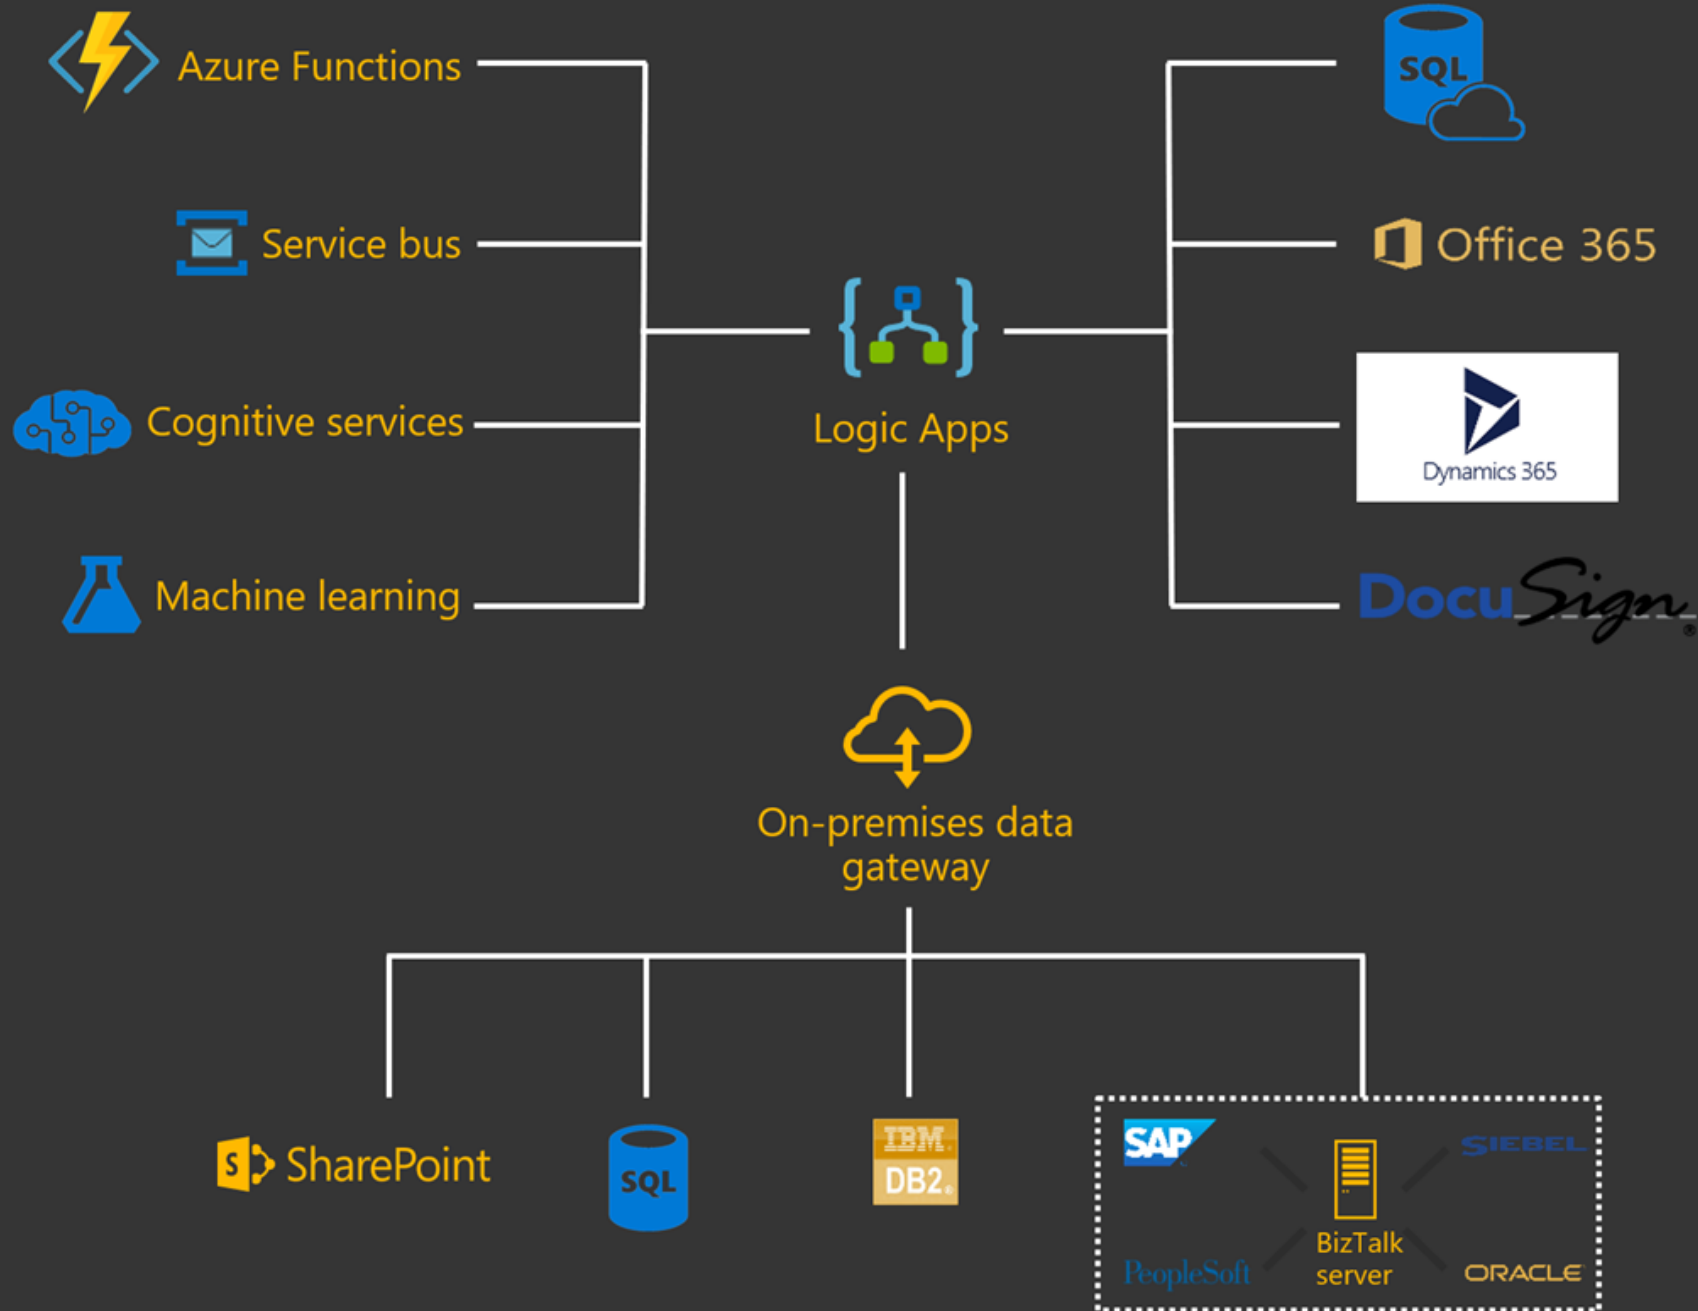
Azure Functions

Service bus

Cognitive services

Machine learning

Logic Apps

SQL

Office 365

Dynamics 365

DocuSign

On-premises data gateway

SharePoint

SQL

IBM DB2

SAP

SIEBEL

BizTalk server

PeopleSoft

ORACLE